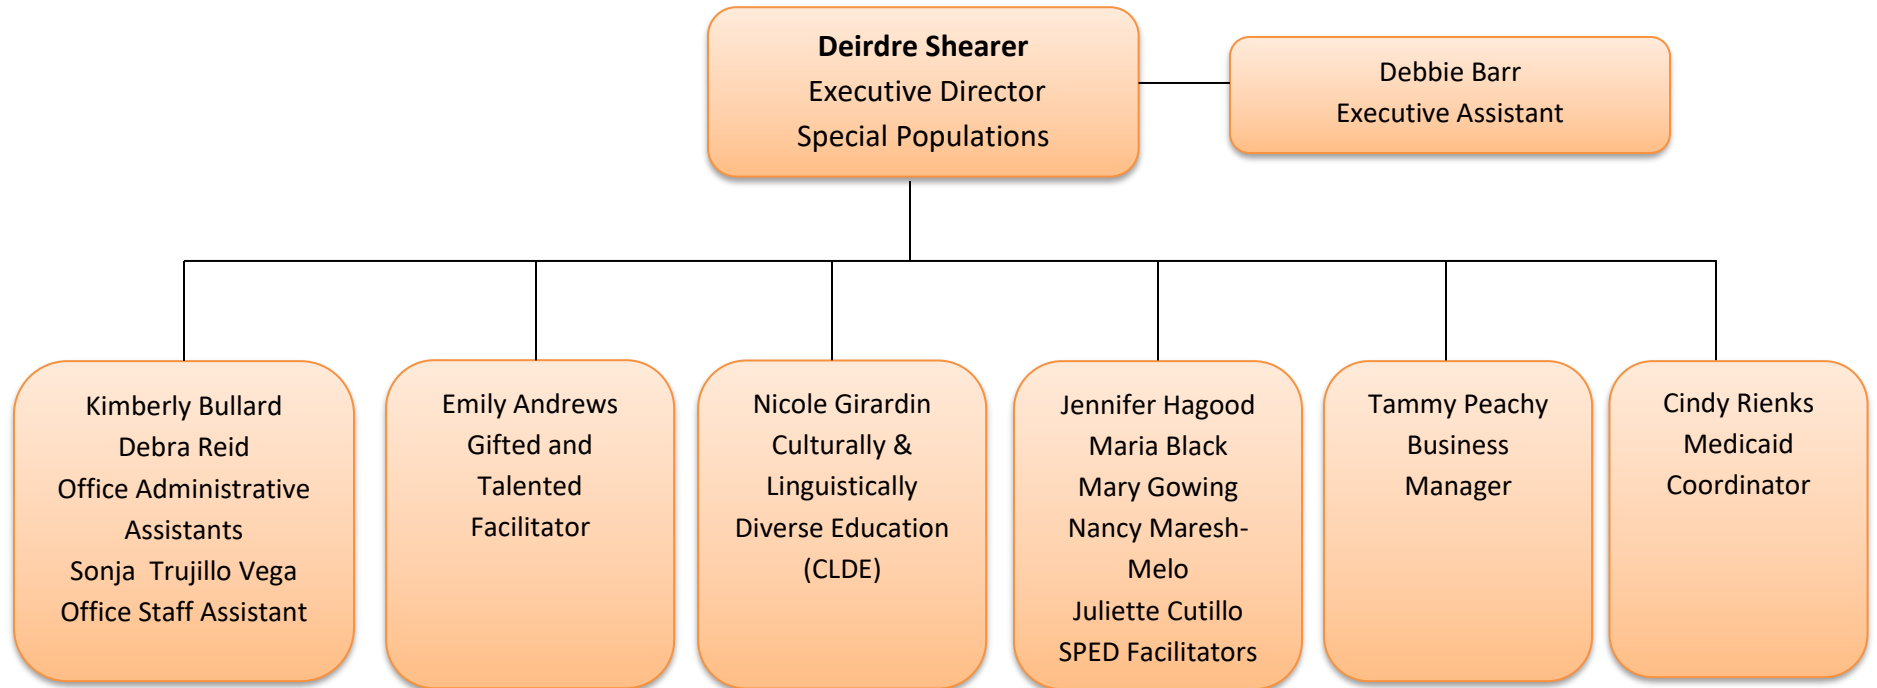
**Deirdre Shearer**
Executive Director
Special Populations

Debbie Barr
Executive Assistant

Kimberly Bullard
Debra Reid
Office Administrative Assistants
Sonja Trujillo Vega
Office Staff Assistant

Emily Andrews
Gifted and Talented Facilitator

Nicole Girardin
Culturally & Linguistically Diverse Education (CLDE)

Jennifer Hagood
Maria Black
Mary Gowing
Nancy Maresh-Melo
Juliette Cutillo
SPED Facilitators

Tammy Peachy
Business Manager

Cindy Rienks
Medicaid Coordinator